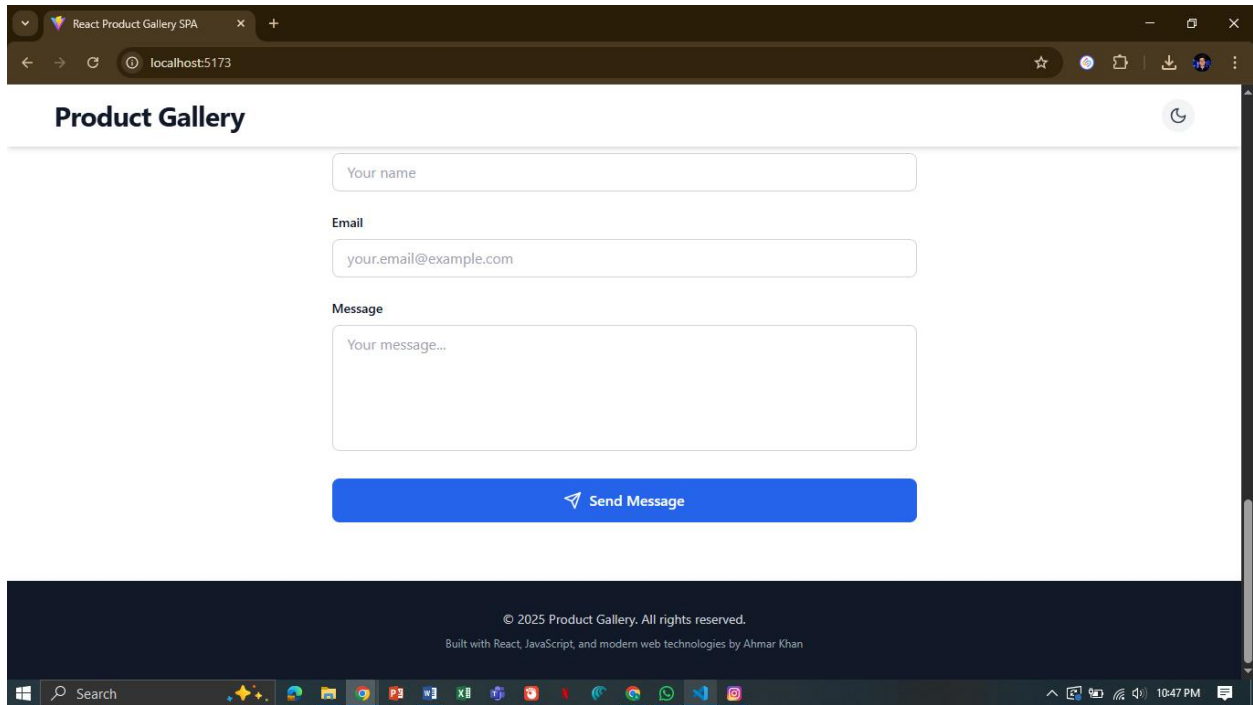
React Product Gallery SPA
localhost:5173

Product Gallery

Your name

Email

your.email@example.com

Message

Your message...

Send Message

© 2025 Product Gallery. All rights reserved.

Built with React, JavaScript, and modern web technologies by Ahmar Khan

Search

10:47 PM